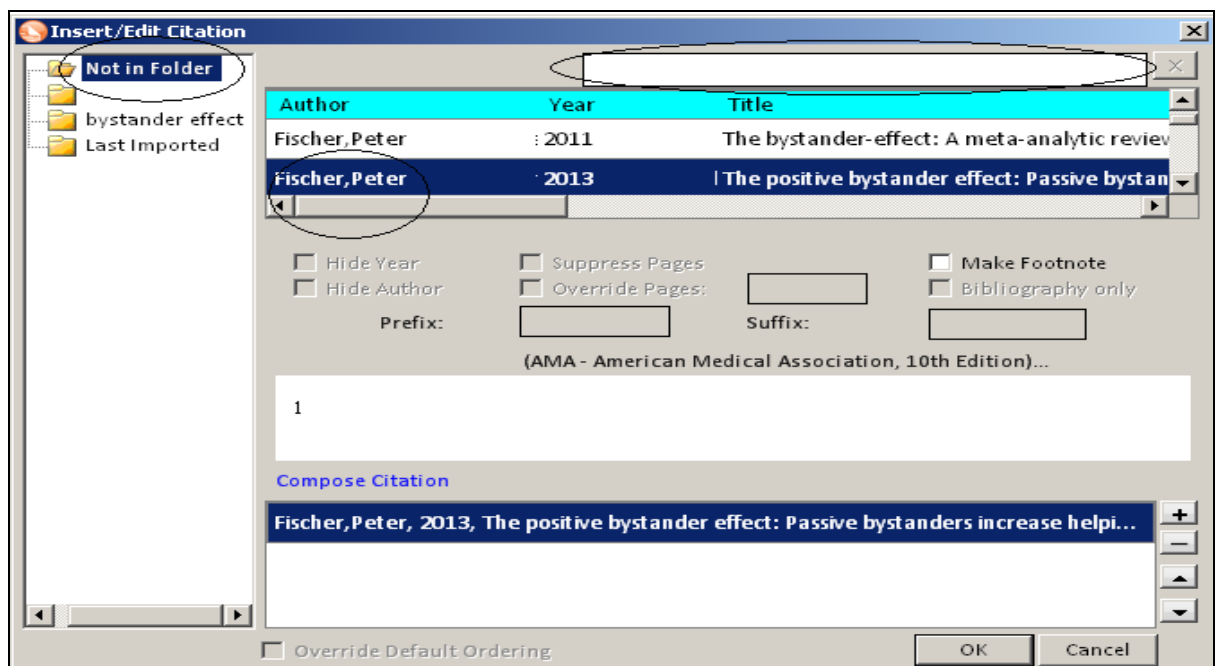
Insert/Edit Citation

Not in Folder

bystander effect

Last Imported

| Author | Year | Title |
|---|---|---|
| Fischer,Peter | 2011 | The bystander-effect: A meta-analytic review |
| Fischer,Peter | 2013 | The positive bystander effect: Passive bystan |

Hide Year

Hide Author

Suppress Pages

Override Pages:

Make Footnote

Bibliography only

Prefix:

Suffix:

(AMA - American Medical Association, 10th Edition)...

1

Compose Citation

Fischer,Peter, 2013, The positive bystander effect: Passive bystanders increase helpi...

Override Default Ordering

OK

Cancel